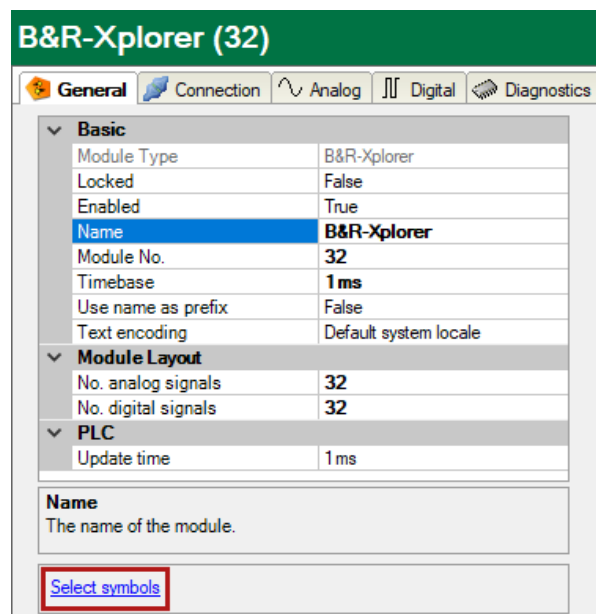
B&R-Xplorer (32)

General | Connection | Analog | Digital | Diagnostics

Basic

| | |
|---|---|
| Module Type | B&R-Xplorer |
| Locked | False |
| Enabled | True |
| Name | B&R-Xplorer |
| Module No. | 32 |
| Timebase | 1 ms |
| Use name as prefix | False |
| Text encoding | Default system locale |

Module Layout

| | |
|---|---|
| No. analog signals | 32 |
| No. digital signals | 32 |

PLC

| | |
|---|---|
| Update time | 1 ms |

Name
The name of the module.

Select symbols